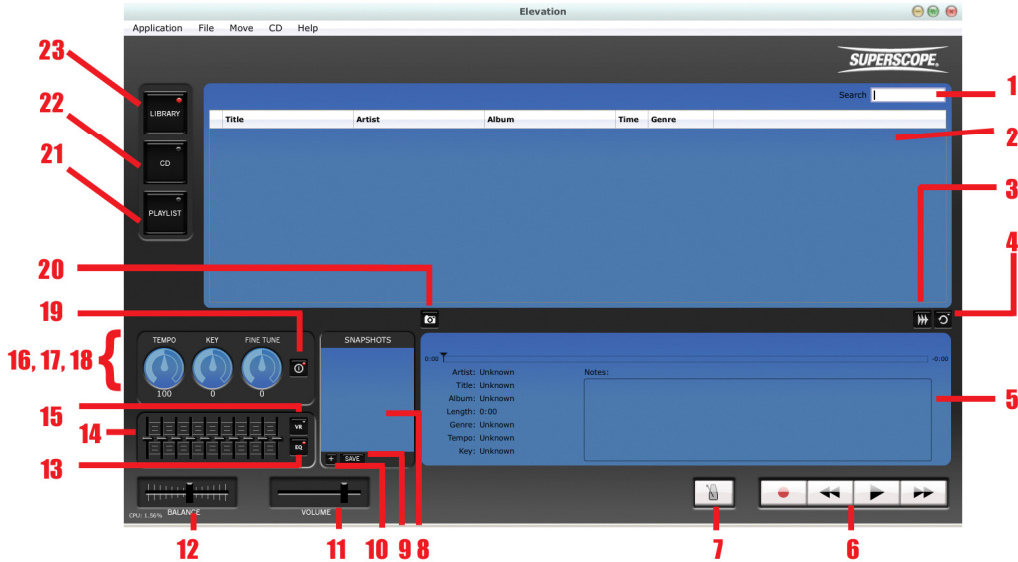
Elevation

Application File Move CD Help

SUPERSCOPE

23
22
21
20
19
16, 17, 18
15
14
13
12
11
10
9
8
7
6
5
4
3
2
1

LIBRARY
CD
PLAYLIST

Search

| Title | Artist | Album | Time | Genre |
|---|---|---|---|---|

TEMPO KEY FINE TUNE
100 0 0

SNAPSHOTS

VR
EQ

+ SAVE

0:00 -0:00

Artist: Unknown
Title: Unknown
Album: Unknown
Length: 0:00
Genre: Unknown
Tempo: Unknown
Key: Unknown

Notes:

BALANCE
CPU: 1.56%
VOLUME